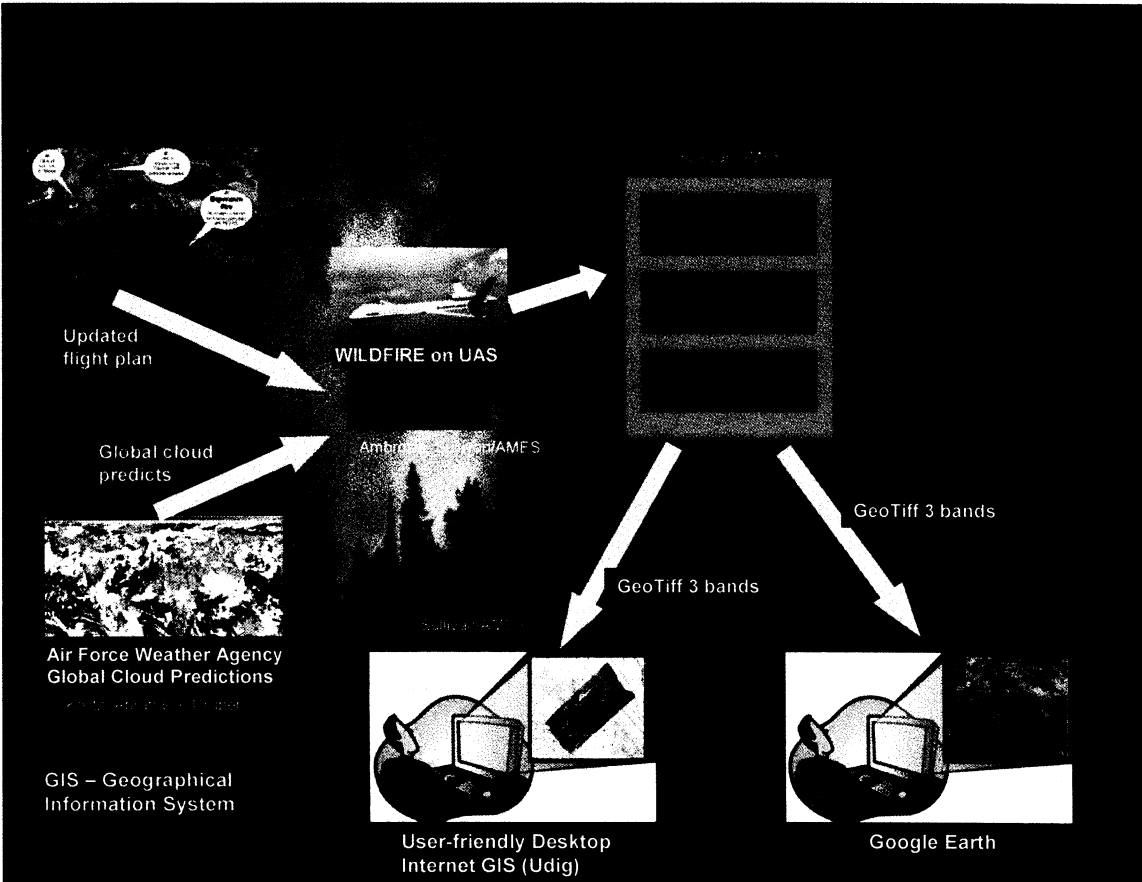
Updated flight plan

Global cloud predicts

WILDFIRE on UAS

Ambr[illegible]/AMES

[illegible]

Air Force Weather Agency Global Cloud Predictions

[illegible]

GIS – Geographical Information System

GeoTiff 3 bands

GeoTiff 3 bands

User-friendly Desktop Internet GIS (Udig)

Google Earth